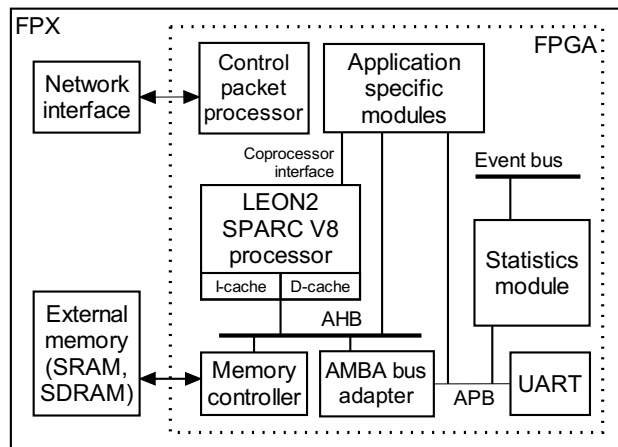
FPX

FPGA

Network interface

Control packet processor

Application specific modules

Coprocessor interface

Event bus

LEON2 SPARC V8 processor

I-cache

D-cache

Statistics module

External memory (SRAM, SDRAM)

AHB

Memory controller

AMBA bus adapter

APB

UART